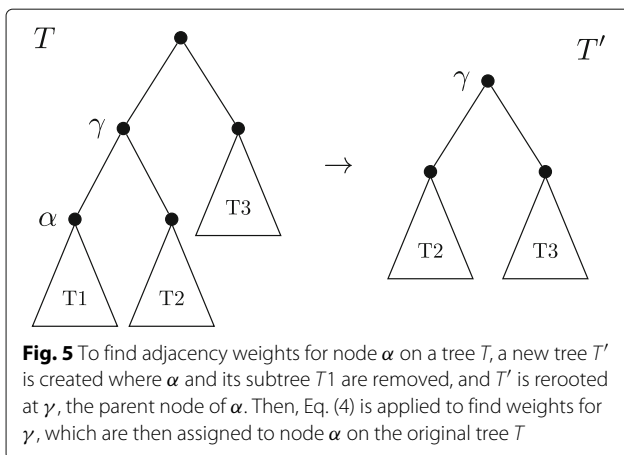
$T$

$\gamma$

$\alpha$

T1

T2

T3

$\rightarrow$

$T'$

$\gamma$

T2

T3

**Fig. 5** To find adjacency weights for node $\alpha$ on a tree $T$, a new tree $T'$ is created where $\alpha$ and its subtree $T1$ are removed, and $T'$ is rerooted at $\gamma$, the parent node of $\alpha$. Then, Eq. (4) is applied to find weights for $\gamma$, which are then assigned to node $\alpha$ on the original tree $T$